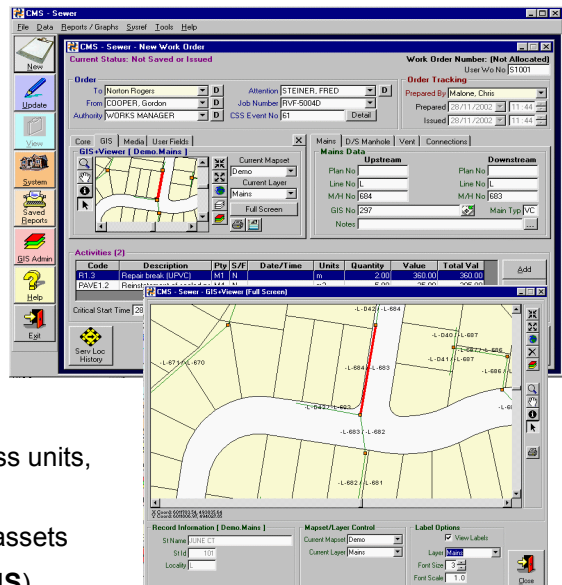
CMS - Sewer
File Data Reports / Graphs Sysref Tools Help
New
Update
View
System
Saved Reports
GIS Admin
Help
Exit

CMS - Sewer - New Work Order
Current Status: Not Saved or Issued
Work Order Number: (Not Allocated)
User Wo No S1001
Order
To Norton Rogers D
From COOPER, Gordon D
Authority WORKS MANAGER D
Attention STEINER, FRED D
Job Number RVF-5004D
CSS Event No 61 Detail
Order Tracking
Prepared By Malone, Chris
Prepared 28/11/2002 11:44
Issued 28/11/2002 11:44
Core GIS Media User Fields
GIS+Viewer [ Demo.Mains ]
Current Mapset
Demo
Current Layer
Mains
Full Screen
Mains D/S Manhole Vent Connections
Mains Data
Upstream
Downstream
Plan No
Plan No
Line No L
Line No L
M/H No 684
M/H No 683
GIS No 297
Main Typ VC
Notes
Activities (2)
| Code | Description | Pty | S/F | Date/Time | Units | Quantity | Value | Total Val |
|---|---|---|---|---|---|---|---|---|
| R1.3 | Repair break (UPVC) | M1 | N | | m | 2.00 | 360.00 | 360.00 |
| PAVE1.2 | Reinstatement of sealed | M1 | N | | m2 | 5.00 | 25.00 | 205.00 |
Add
Critical Start Time 28
Serv Loc History

CMS - Sewer - GIS+Viewer (Full Screen)
-L-642 -L-684
-L-671 -L-670
-L-684 -L-683
-L-682 -L-683
-L-683 -L-682
-L-682 -L-681
-L-640 -L-687
-L-641 -L-687
-L-686
Record Information [ Demo.Mains ]
St Name JUNE CT
St Id 101
Locality L
Mapset/Layer Control
Current Mapset Demo
Current Layer Mains
Label Options
View Labels
Layer Mains
Font Size 3
Font Scale 1.0
Close

ss units,
assets
us)